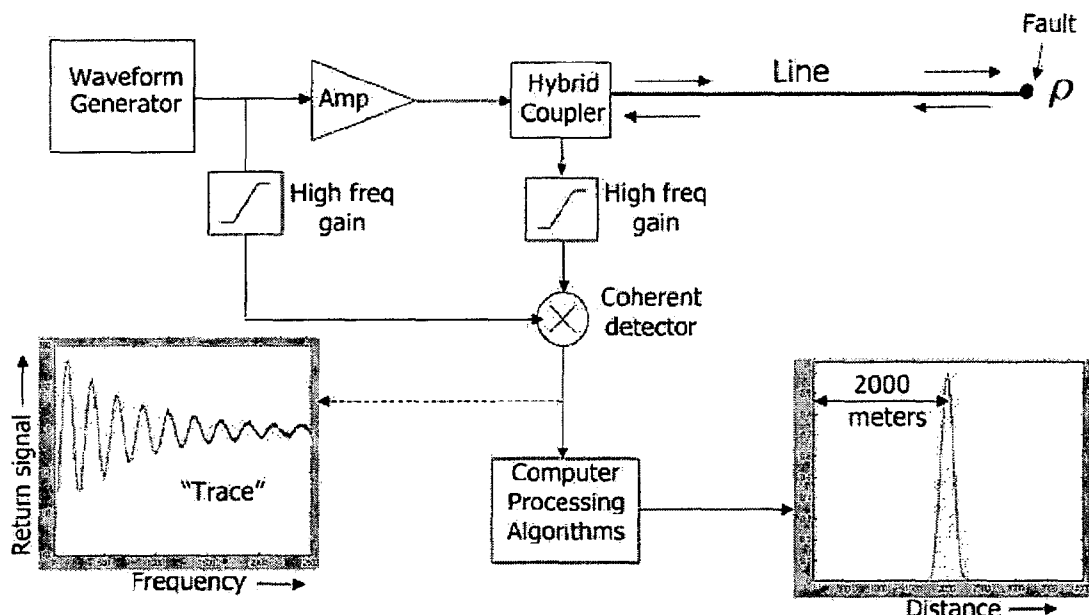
Fault

Waveform Generator

Amp

Hybrid Coupler

Line

$\rho$

High freq gain

High freq gain

Coherent detector

Return signal

"Trace"

Frequency

Computer Processing Algorithms

2000 meters

Distance